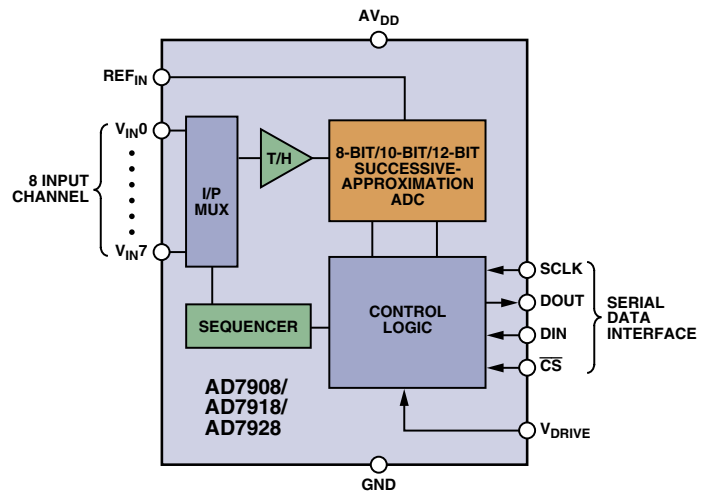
$AV_{DD}$

$REF_{IN}$

$V_{IN}0$

8 INPUT CHANNEL

$V_{IN}7$

I/P MUX

T/H

8-BIT/10-BIT/12-BIT SUCCESSIVE-APPROXIMATION ADC

SCLK

DOUT

DIN

$\overline{CS}$

SERIAL DATA INTERFACE

SEQUENCER

CONTROL LOGIC

AD7908/ AD7918/ AD7928

$V_{DRIVE}$

GND